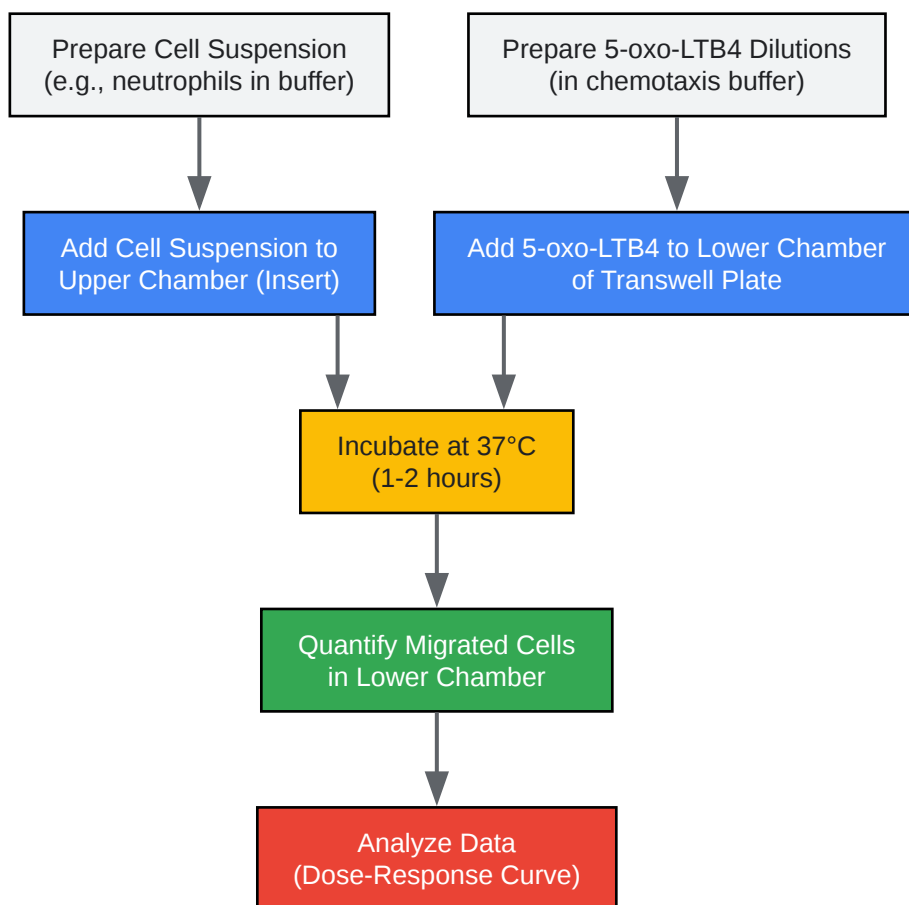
Prepare Cell Suspension
(e.g., neutrophils in buffer)

Prepare 5-oxo-LTB4 Dilutions
(in chemotaxis buffer)

Add Cell Suspension to
Upper Chamber (Insert)

Add 5-oxo-LTB4 to Lower Chamber
of Transwell Plate

Incubate at 37°C
(1-2 hours)

Quantify Migrated Cells
in Lower Chamber

Analyze Data
(Dose-Response Curve)